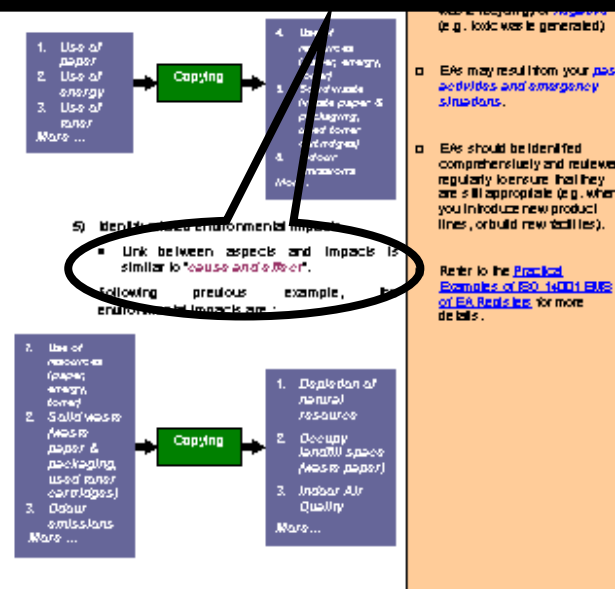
1. Use of paper
2. Use of energy
3. Use of toner
More ...

Copying

1. Use of resources (paper, energy, toner)
2. Solid waste (waste paper & packaging, used toner cartridges)
3. Odour emissions
More...

5) Identify related environmental impacts

▪ Link between aspects and impacts is similar to "cause and effect".

Following previous example, the environmental impacts are :

1. Use of resources (paper, energy, toner)
2. Solid waste (waste paper & packaging, used toner cartridges)
3. Odour emissions
More ...

Copying

1. Depletion of natural resources
2. Occupy landfill space (waste paper)
3. Indoor Air Quality
More...

waste recycling) or negative (e.g. toxic waste generated)

□ EAs may result from your past activities and emergency situations.

□ EAs should be identified comprehensively and reviewed regularly to ensure that they are still appropriate (e.g. when you introduce new product lines, or build new facilities).

Refer to the Practical Examples of ISO 14001 EMS of EA Registers for more details.